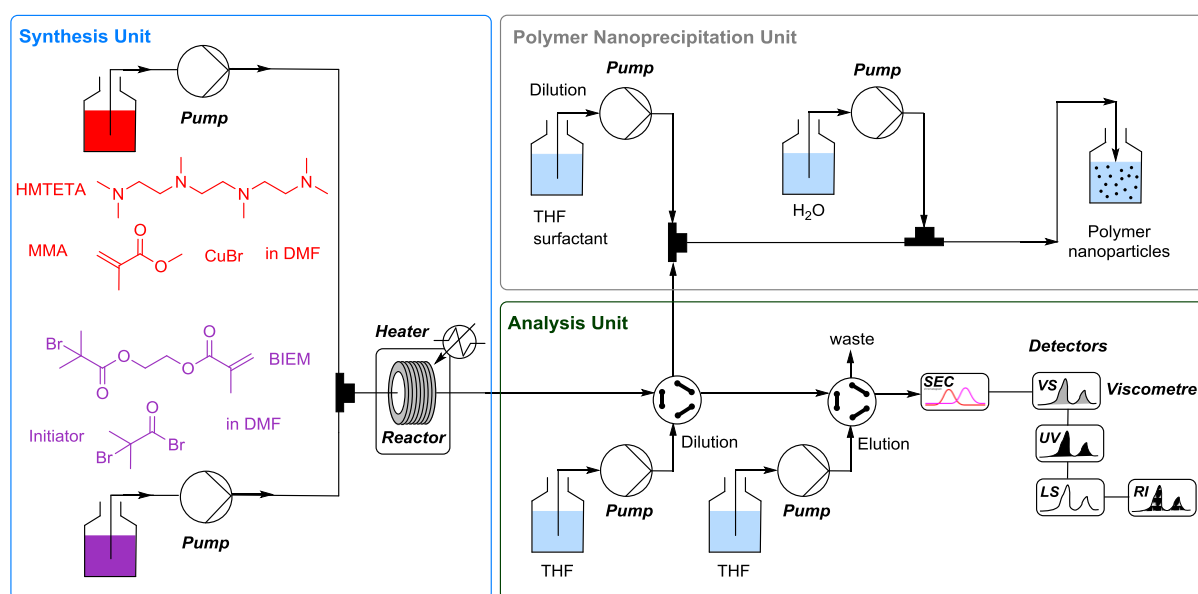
Synthesis Unit

Pump

HMTETA

MMA CuBr in DMF

Br O O BIEM

O O

in DMF

Initiator O Br

Br

Pump

Heater

Reactor

Polymer Nanoprecipitation Unit

Dilution Pump

Pump

THF surfactant

$H_2O$

Polymer nanoparticles

Analysis Unit

waste

Detectors

SEC

VS Viscometre

Dilution

Elution

UV

LS

RI

Pump

Pump

THF

THF